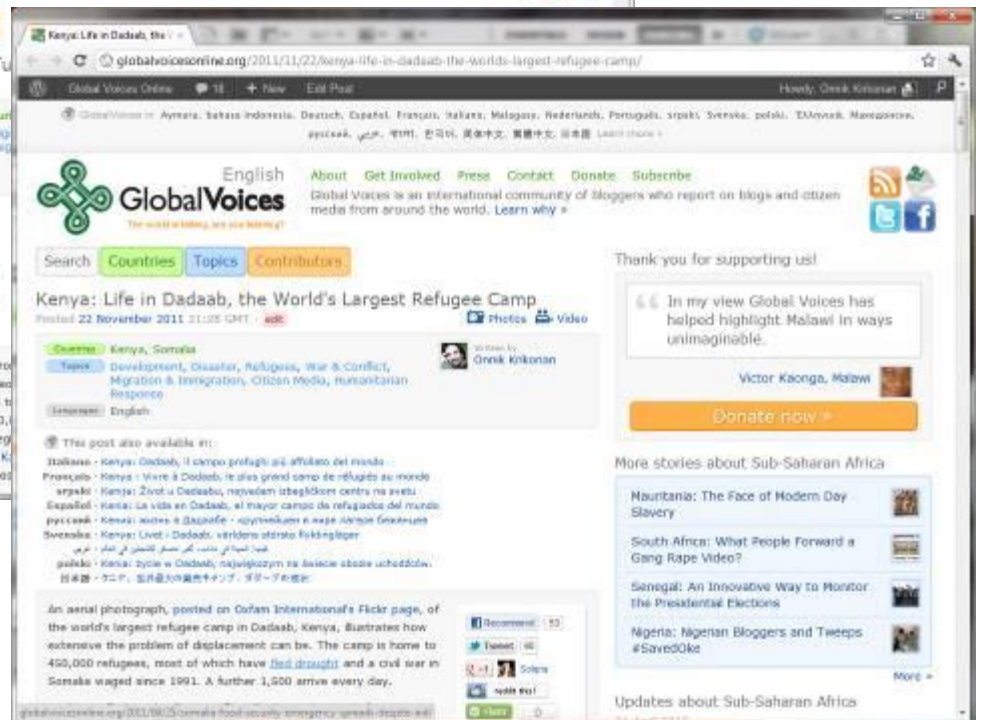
Kenya: Life in Dadaab, the

globalvoicesonline.org/2011/11/22/kenya-life-in-dadaab-the-worlds-largest-refugee-camp/

Global Voices Online 18 + New Edit Post Howdy, Onnik Krikorian

Global Voices in: Aymara, bahasa Indonesia, Deutsch, Español, Français, Italiano, Malagasy, Nederlands, Português, srpski, Svenska, polski, Ελληνικά, Македонски, русский, عربي, हिन्दी, 한국어, 简体中文, 繁體中文, 日本語 Learn more »

English
GlobalVoices
The world is talking, are you listening?

About Get Involved Press Contact Donate Subscribe

Global Voices is an international community of bloggers who report on blogs and citizen media from around the world. Learn why »

Search Countries Topics Contributors

Kenya: Life in Dadaab, the World's Largest Refugee Camp
Posted 22 November 2011 21:28 GMT edit

Photos Video

Countries Kenya, Somalia
Topics Development, Disaster, Refugees, War & Conflict, Migration & Immigration, Citizen Media, Humanitarian Response
Languages English

Written by Onnik Krikorian

This post also available in:
Italiano - Kenya: Dadaab, il campo profughi più affollato del mondo
Français - Kenya : Vivre à Dadaab, le plus grand camp de réfugiés au monde
srpski - Kenija: Život u Dadaabu, najvećem izbegličkom centru na svetu
Español - Kenia: La vida en Dadaab, el mayor campo de refugiados del mundo
русский - Кения: жизнь в Дадаабе - крупнейшем в мире лагере беженцев
Svenska - Kenya: Livet i Dadaab, världens största flyktingläger
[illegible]
polski - Kenia: życie w Dadaab, największym na świecie obozie uchodźców
日本語 - ケニア：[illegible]

An aerial photograph, posted on Oxfam International's Flickr page, of the world's largest refugee camp in Dadaab, Kenya, illustrates how extensive the problem of displacement can be. The camp is home to 450,000 refugees, most of which have fled drought and a civil war in Somalia waged since 1991. A further 1,500 arrive every day.

Recommend 53
Tweet 46
+1 Solana
Add this!

Thank you for supporting us!

In my view Global Voices has helped highlight Malawi in ways unimaginable.

Victor Kaonga, Malawi

Donate now »

More stories about Sub-Saharan Africa

Mauritania: The Face of Modern Day Slavery

South Africa: What People Forward a Gang Rape Video?

Senegal: An Innovative Way to Monitor the Presidential Elections

Nigeria: Nigerian Bloggers and Tweeps #SavedOke

More »

Updates about Sub-Saharan Africa

globalvoicesonline.org/2011/08/25/somalia-food-security-emergency-spreads-despite-aid/